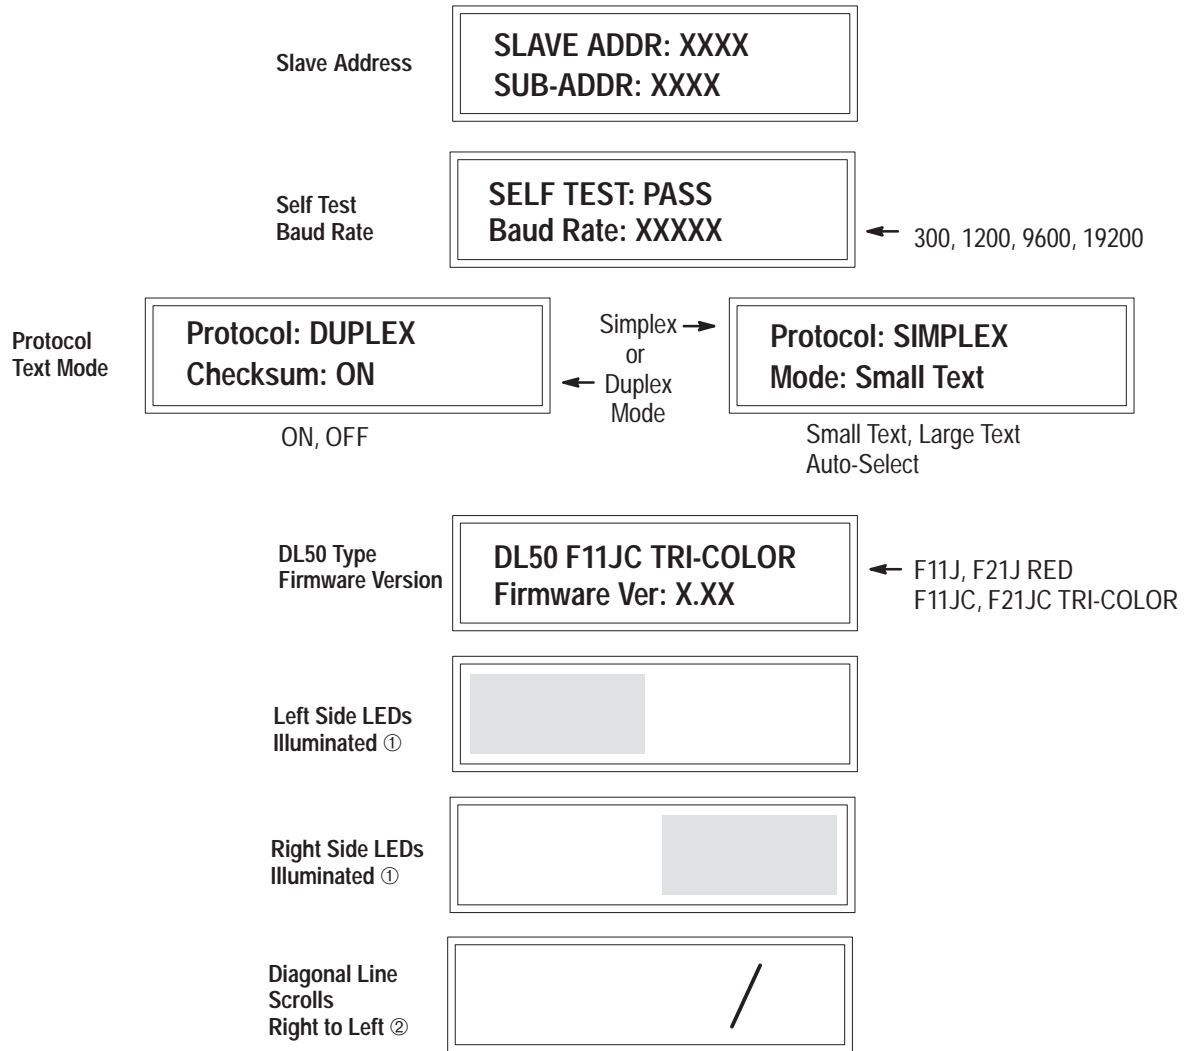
Slave Address

SLAVE ADDR: XXXX
SUB-ADDR: XXXX

Self Test
Baud Rate

SELF TEST: PASS
Baud Rate: XXXXX

300, 1200, 9600, 19200

Protocol
Text Mode

Protocol: DUPLEX
Checksum: ON

ON, OFF

Simplex
or
Duplex
Mode

Protocol: SIMPLEX
Mode: Small Text

Small Text, Large Text
Auto-Select

DL50 Type
Firmware Version

DL50 F11JC TRI-COLOR
Firmware Ver: X.XX

F11J, F21J RED
F11JC, F21JC TRI-COLOR

Left Side LEDs
Illuminated ①

Right Side LEDs
Illuminated ①

Diagonal Line
Scrolls
Right to Left ②